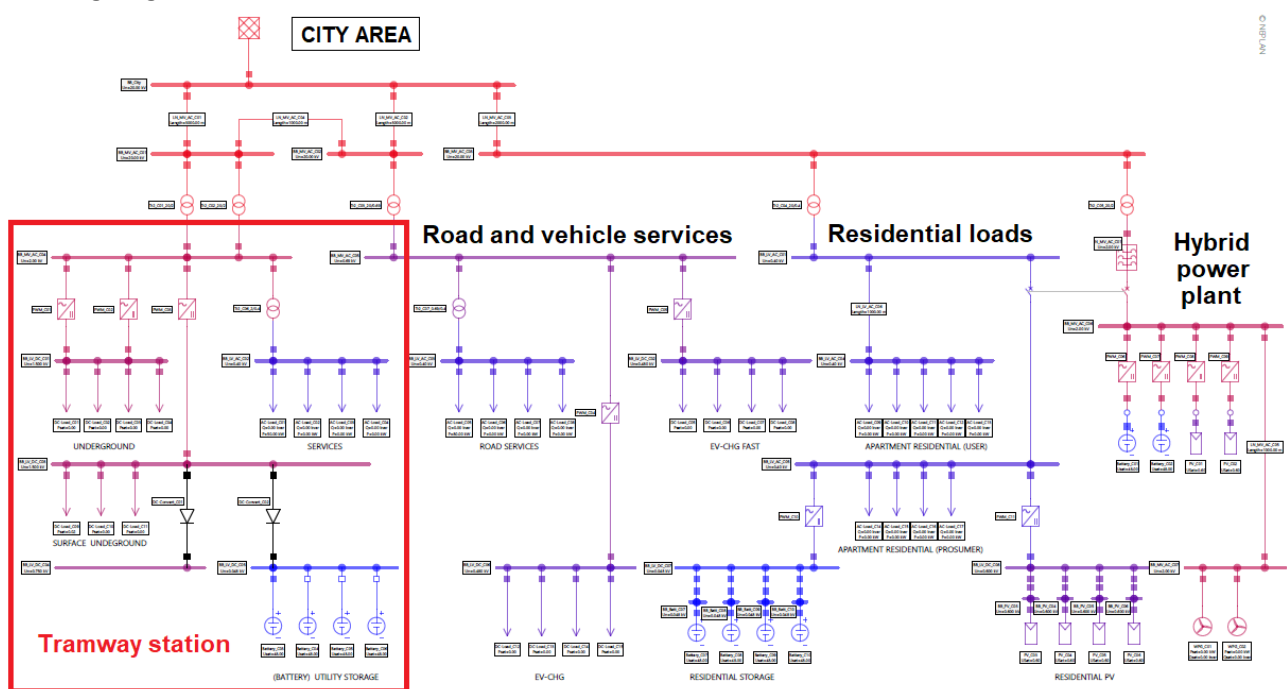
CITY AREA

© NEPLAN

Road and vehicle services

Residential loads

Hybrid power plant

UNDERGROUND

SERVICES

SURFACE UNDEGROUND

ROAD SERVICES

EV-CHG FAST

APARTMENT RESIDENTIAL (USER)

APARTMENT RESIDENTIAL (PROSUMER)

Tramway station

(BATTERY) UTILITY STORAGE

EV-CHG

RESIDENTIAL STORAGE

RESIDENTIAL PV